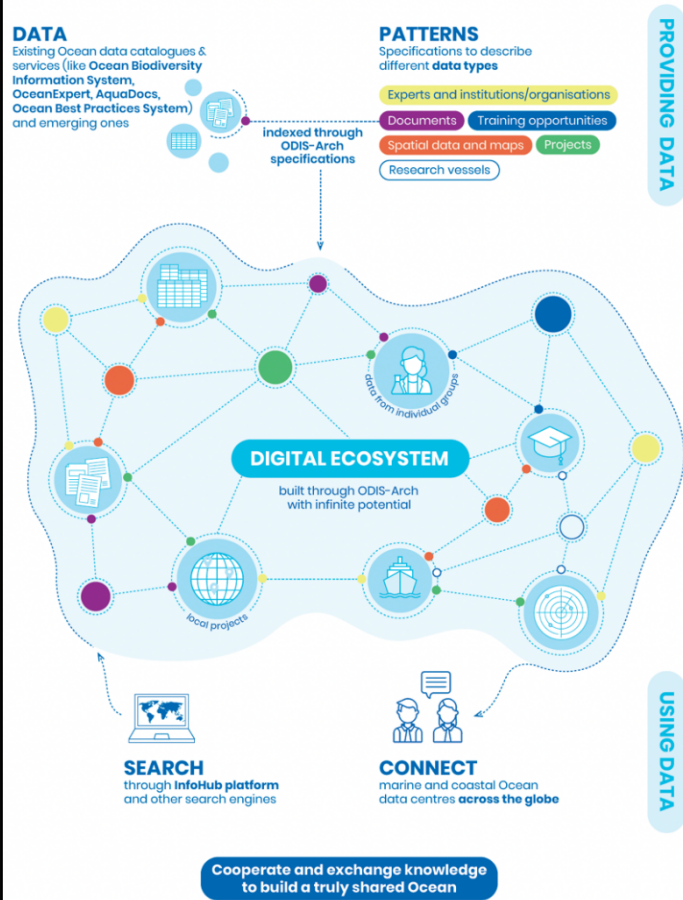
DATA
Existing Ocean data catalogues & services (like Ocean Biodiversity Information System, OceanExpert, AquaDocs, Ocean Best Practices System) and emerging ones

PATTERNS
Specifications to describe different data types

Experts and institutions/organisations
Documents
Training opportunities
Spatial data and maps
Projects
Research vessels

PROVIDING DATA

indexed through ODIS-Arch specifications

data from individual groups

DIGITAL ECOSYSTEM
built through ODIS-Arch with infinite potential

local projects

USING DATA

SEARCH
through InfoHub platform and other search engines

CONNECT
marine and coastal Ocean data centres across the globe

Cooperate and exchange knowledge to build a truly shared Ocean